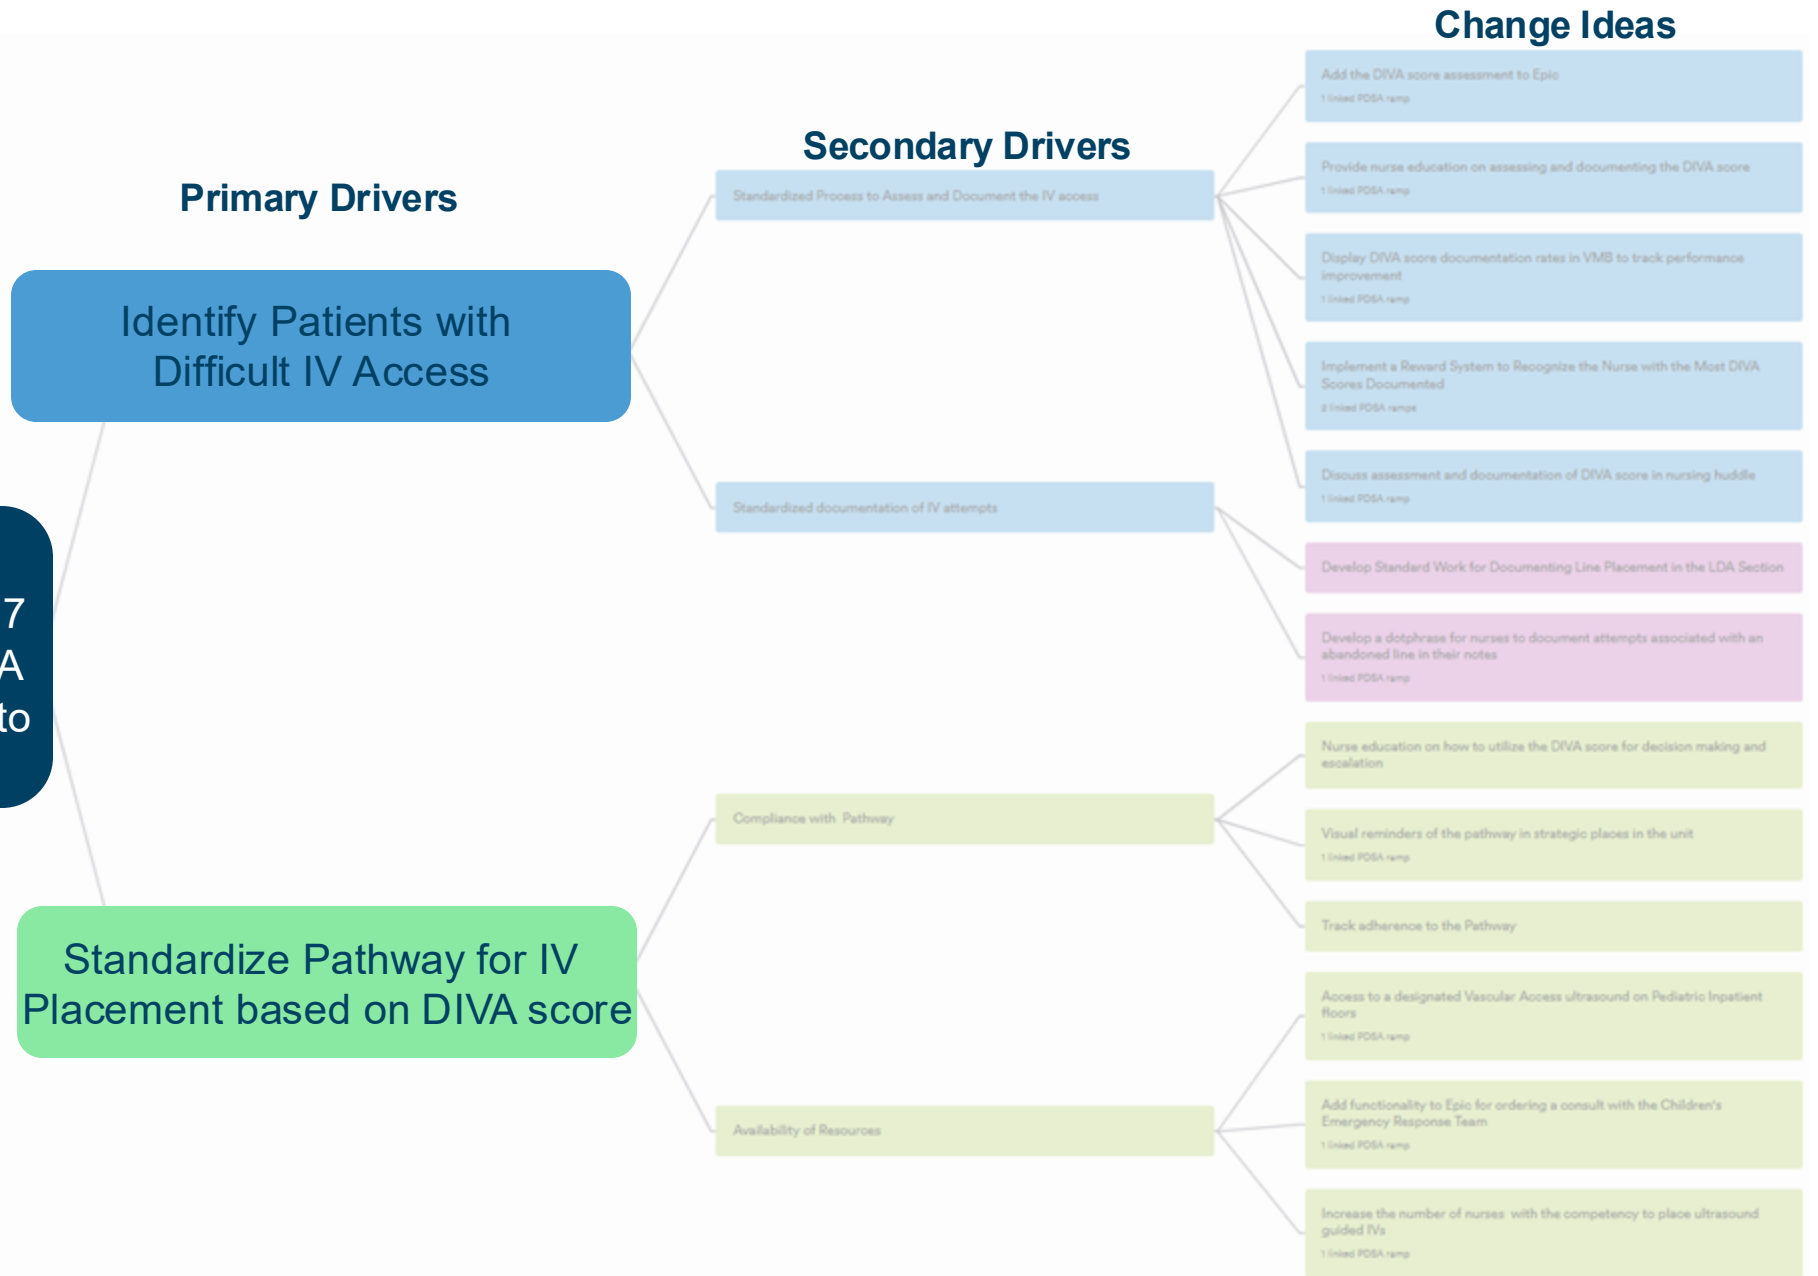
Change Ideas

Secondary Drivers

Primary Drivers

Identify Patients with Difficult IV Access

7
A
to

Standardize Pathway for IV Placement based on DIVA score

Standardized Process to Assess and Document the IV access

Standardized documentation of IV attempts

Compliance with Pathway

Availability of Resources

Add the DIVA score assessment to Epic
1 linked PDSA ramp

Provide nurse education on assessing and documenting the DIVA score
1 linked PDSA ramp

Display DIVA score documentation rates in VMB to track performance improvement
1 linked PDSA ramp

Implement a Reward System to Recognize the Nurse with the Most DIVA Scores Documented
2 linked PDSA ramps

Discuss assessment and documentation of DIVA score in nursing huddle
1 linked PDSA ramp

Develop Standard Work for Documenting Line Placement in the LDA Section

Develop a dotphrase for nurses to document attempts associated with an abandoned line in their notes
1 linked PDSA ramp

Nurse education on how to utilize the DIVA score for decision making and escalation

Visual reminders of the pathway in strategic places in the unit
1 linked PDSA ramp

Track adherence to the Pathway

Access to a designated Vascular Access ultrasound on Pediatric Inpatient floors
1 linked PDSA ramp

Add functionality to Epic for ordering a consult with the Children's Emergency Response Team
1 linked PDSA ramp

Increase the number of nurses with the competency to place ultrasound guided IVs
1 linked PDSA ramp